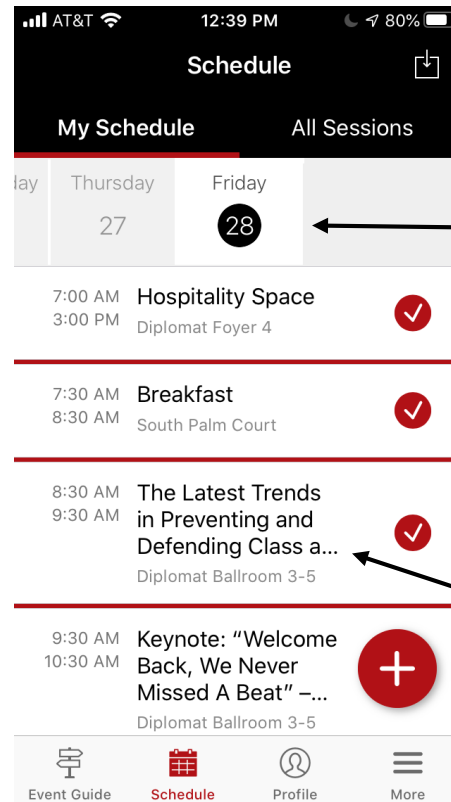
AT&T 12:39 PM 80%

Schedule

My Schedule
All Sessions

lay
Thursday
27
Friday
28

7:00 AM
3:00 PM
Hospitality Space
Diplomat Foyer 4

7:30 AM
8:30 AM
Breakfast
South Palm Court

8:30 AM
9:30 AM
The Latest Trends in Preventing and Defending Class a...
Diplomat Ballroom 3-5

9:30 AM
10:30 AM
Keynote: "Welcome Back, We Never Missed A Beat" –...
Diplomat Ballroom 3-5

Event Guide
Schedule
Profile
More